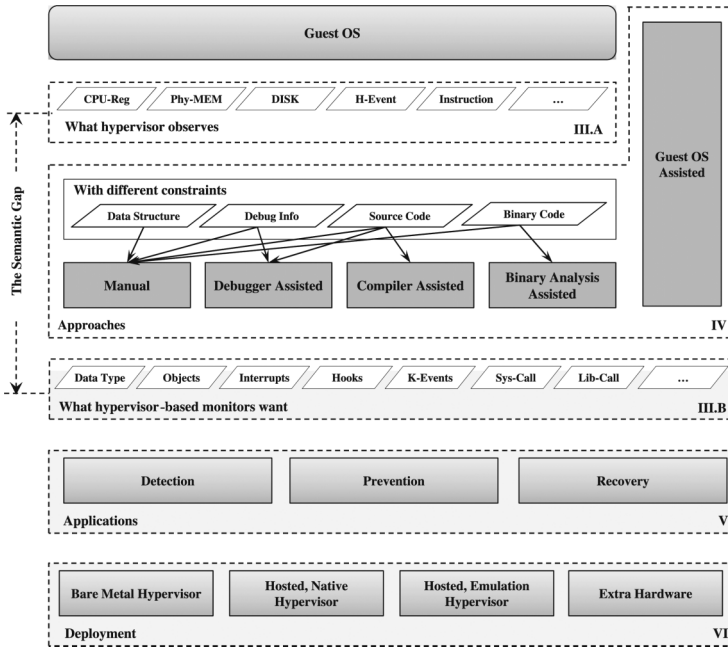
Guest OS

CPU-Reg
Phy-MEM
DISK
H-Event
Instruction
...
What hypervisor observes
III.A

The Semantic Gap

Guest OS Assisted

With different constraints
Data Structure
Debug Info
Source Code
Binary Code
Manual
Debugger Assisted
Compiler Assisted
Binary Analysis Assisted
Approaches
IV

Data Type
Objects
Interrupts
Hooks
K-Events
Sys-Call
Lib-Call
...
What hypervisor-based monitors want
III.B

Detection
Prevention
Recovery
Applications
V

Bare Metal Hypervisor
Hosted, Native Hypervisor
Hosted, Emulation Hypervisor
Extra Hardware
Deployment
VI